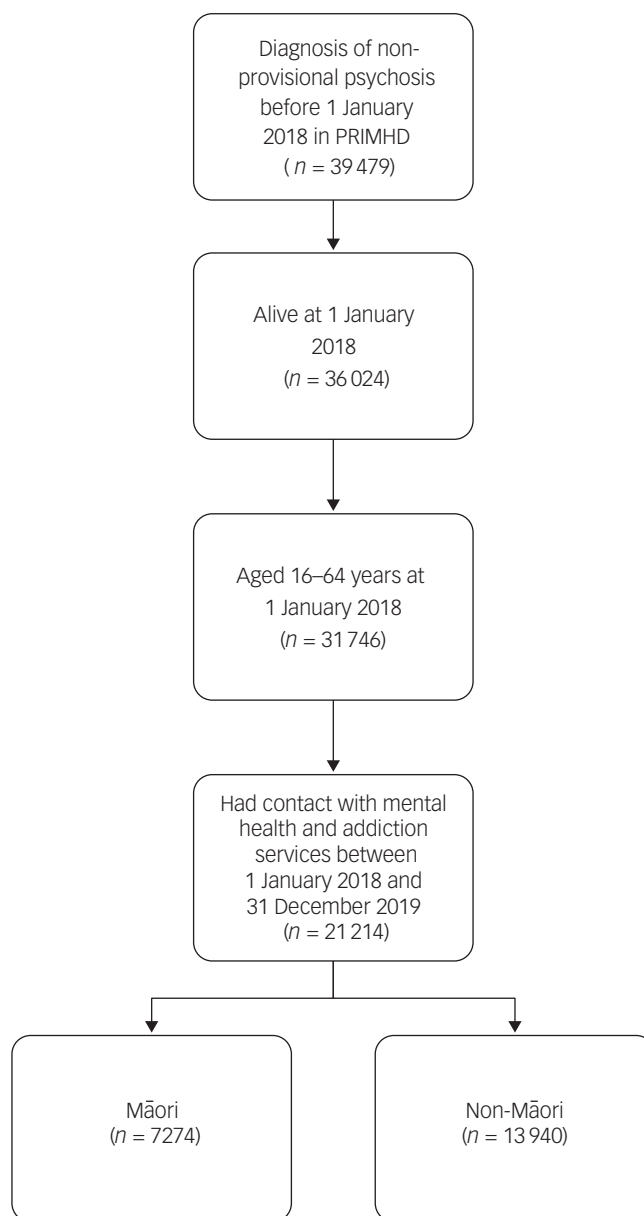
Diagnosis of non-provisional psychosis before 1 January 2018 in PRIMHD ( $n$ = 39 479)

Alive at 1 January 2018 ($n$ = 36 024)

Aged 16–64 years at 1 January 2018 ($n$ = 31 746)

Had contact with mental health and addiction services between 1 January 2018 and 31 December 2019 ($n$ = 21 214)

Māori ($n$ = 7274)

Non-Māori ($n$ = 13 940)